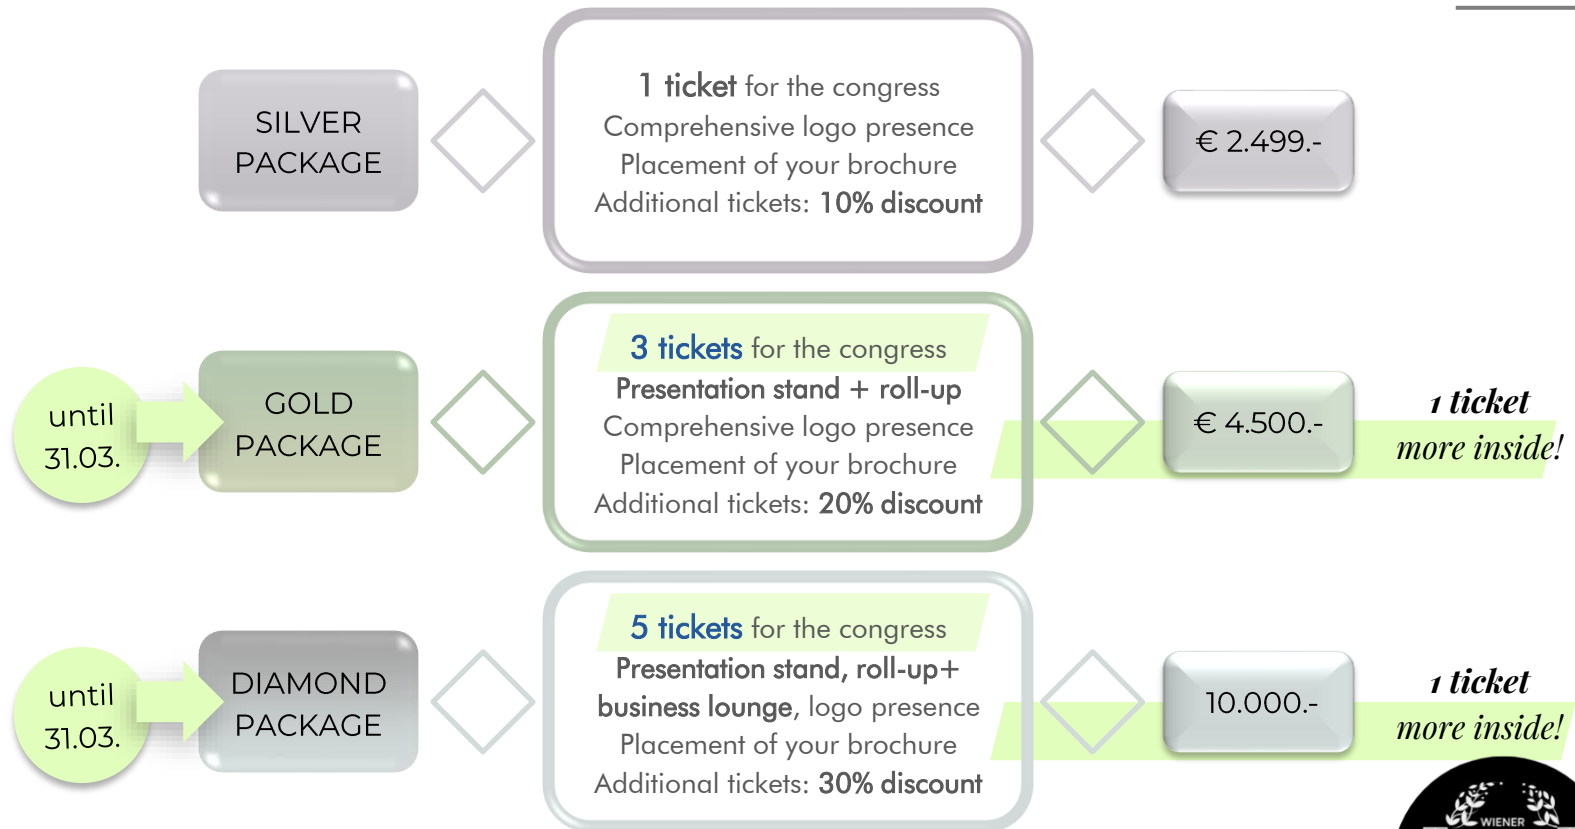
SILVER PACKAGE

1 ticket for the congress
Comprehensive logo presence
Placement of your brochure
Additional tickets: 10% discount

€ 2.499.-

until 31.03.

GOLD PACKAGE

3 tickets for the congress
Presentation stand + roll-up
Comprehensive logo presence
Placement of your brochure
Additional tickets: 20% discount

€ 4.500.-

1 ticket more inside!

until 31.03.

DIAMOND PACKAGE

5 tickets for the congress
Presentation stand, roll-up+ business lounge, logo presence
Placement of your brochure
Additional tickets: 30% discount

10.000.-

1 ticket more inside!

WIENER